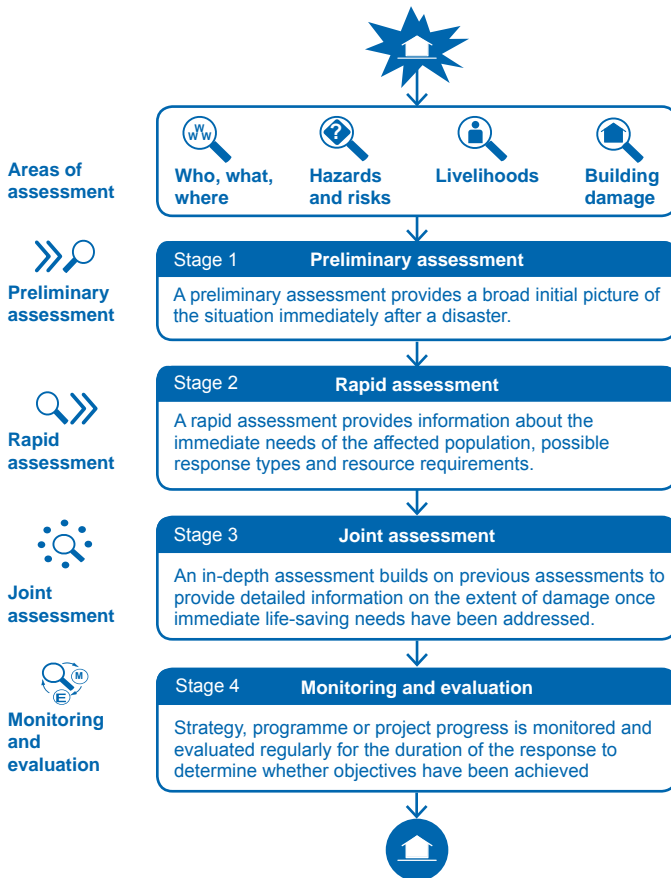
Areas of assessment

Who, what, where

Hazards and risks

Livelihoods

Building damage

Preliminary assessment

Stage 1 Preliminary assessment

A preliminary assessment provides a broad initial picture of the situation immediately after a disaster.

Rapid assessment

Stage 2 Rapid assessment

A rapid assessment provides information about the immediate needs of the affected population, possible response types and resource requirements.

Joint assessment

Stage 3 Joint assessment

An in-depth assessment builds on previous assessments to provide detailed information on the extent of damage once immediate life-saving needs have been addressed.

Monitoring and evaluation

Stage 4 Monitoring and evaluation

Strategy, programme or project progress is monitored and evaluated regularly for the duration of the response to determine whether objectives have been achieved